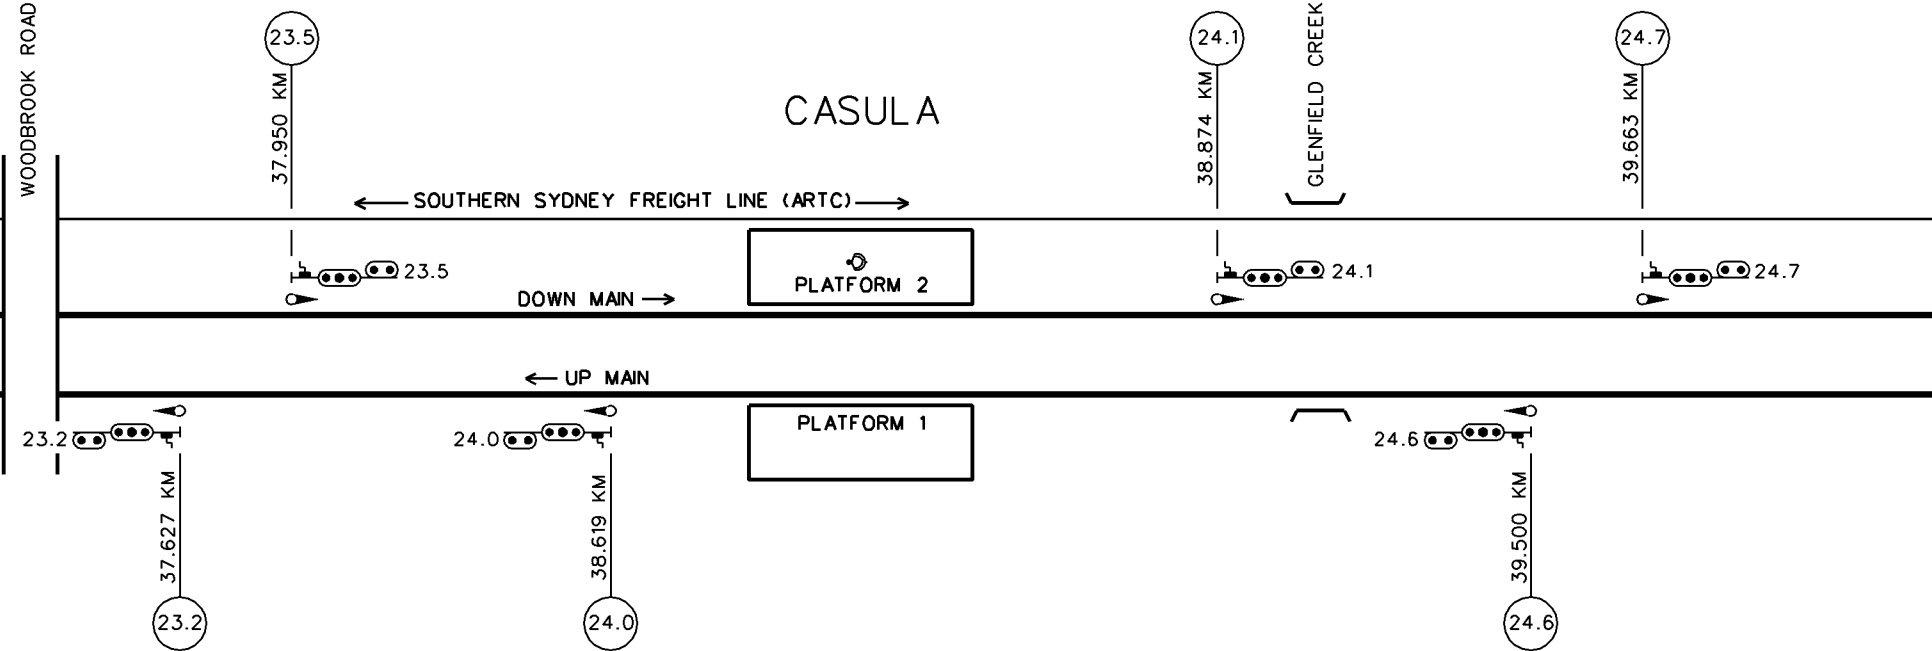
WOODBROOK ROAD

23.5

37.950 KM

CASULA

24.1

38.874 KM

GLENFIELD CREEK

24.7

39.663 KM

← SOUTHERN SYDNEY FREIGHT LINE (ARTC) →

23.5

PLATFORM 2

24.1

24.7

DOWN MAIN →

← UP MAIN

23.2

24.0

PLATFORM 1

24.6

37.627 KM

38.619 KM

39.500 KM

23.2

24.0

24.6